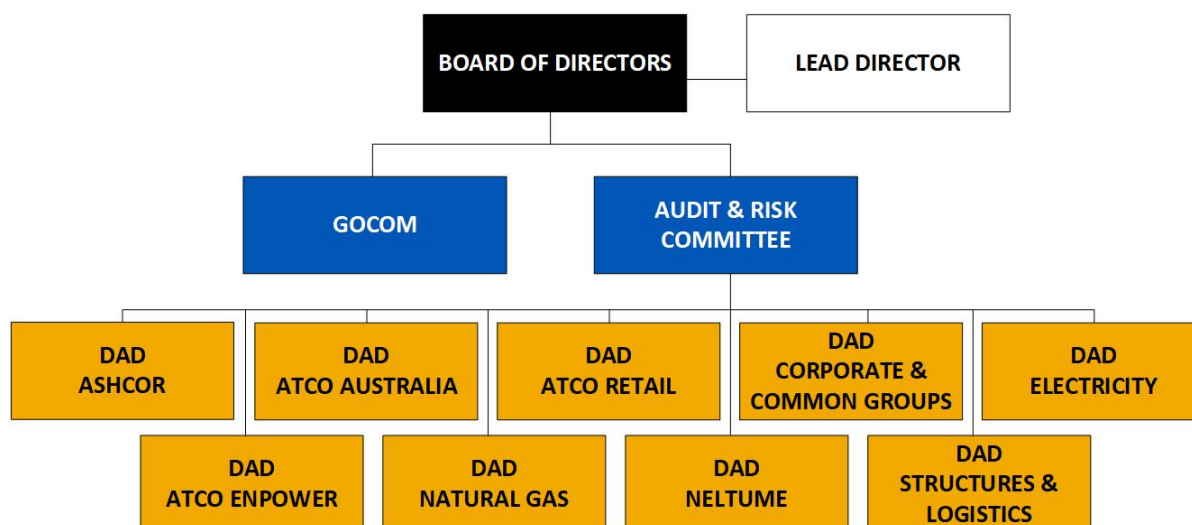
BOARD OF DIRECTORS

LEAD DIRECTOR

GOCOM

AUDIT & RISK COMMITTEE

DAD ASHCOR

DAD ATCO AUSTRALIA

DAD ATCO RETAIL

DAD CORPORATE & COMMON GROUPS

DAD ELECTRICITY

DAD ATCO ENPOWER

DAD NATURAL GAS

DAD NELTUME

DAD STRUCTURES & LOGISTICS